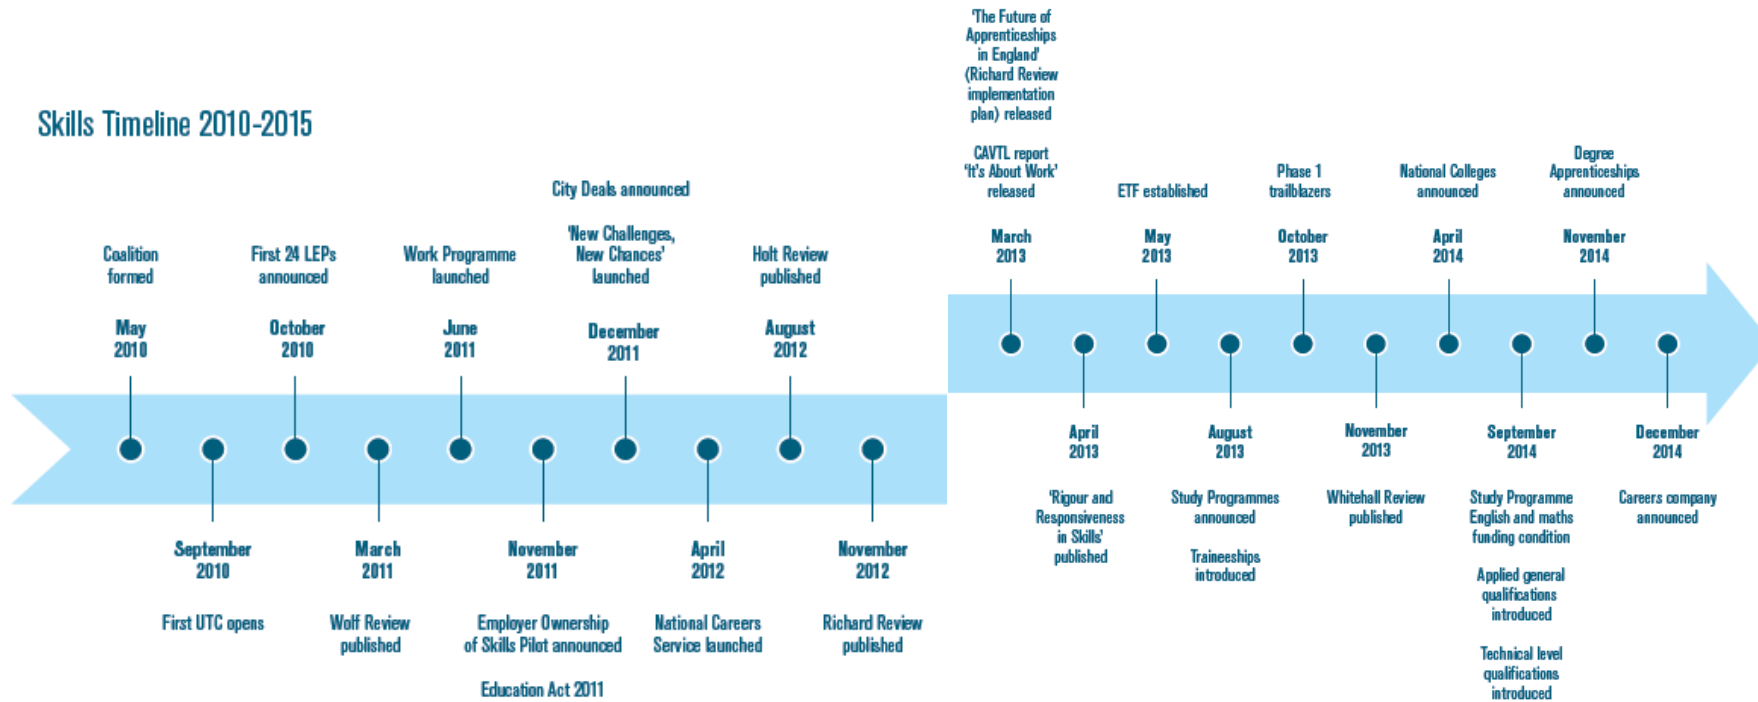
Skills Timeline 2010-2015

Coalition formed

May 2010

September 2010

First UTC opens

First 24 LEPs announced

October 2010

March 2011

Wolf Review published

Work Programme launched

June 2011

November 2011

Employer Ownership of Skills Pilot announced

Education Act 2011

City Deals announced

'New Challenges, New Chances' launched

December 2011

April 2012

National Careers Service launched

Holt Review published

August 2012

November 2012

Richard Review published

'The Future of Apprenticeships in England' (Richard Review implementation plan) released

CAVTL report 'It's About Work' released

March 2013

April 2013

'Rigour and Responsiveness in Skills' published

ETF established

May 2013

August 2013

Study Programmes announced

Traineeships introduced

Phase 1 trailblazers

October 2013

November 2013

Whitehall Review published

National Colleges announced

April 2014

September 2014

Study Programme English and maths funding condition

Applied general qualifications introduced

Technical level qualifications introduced

Degree Apprenticeships announced

November 2014

December 2014

Careers company announced